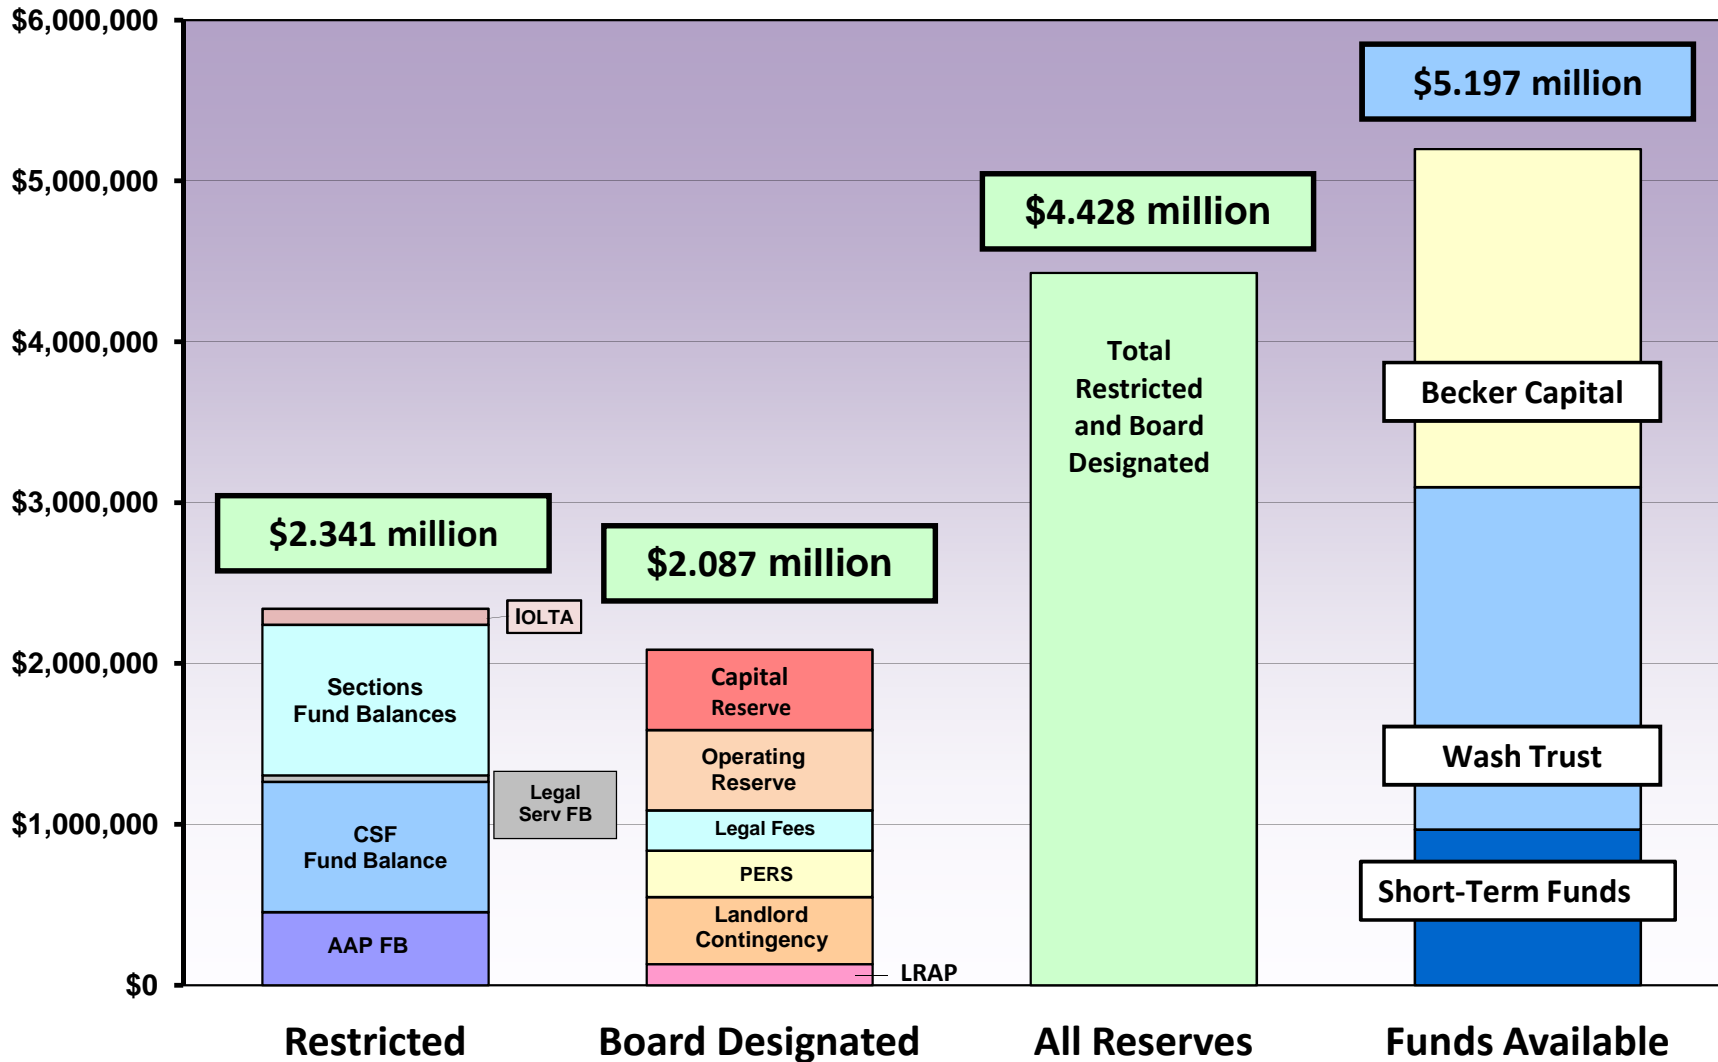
$6,000,000
$5,000,000
$4,000,000
$3,000,000
$2,000,000
$1,000,000
$0

$2.341 million
IOLTA
Sections Fund Balances
Legal Serv FB
CSF Fund Balance
AAP FB

$2.087 million
Capital Reserve
Operating Reserve
Legal Fees
PERS
Landlord Contingency
LRAP

$4.428 million
Total Restricted and Board Designated

$5.197 million
Becker Capital
Wash Trust
Short-Term Funds

Restricted
Board Designated
All Reserves
Funds Available